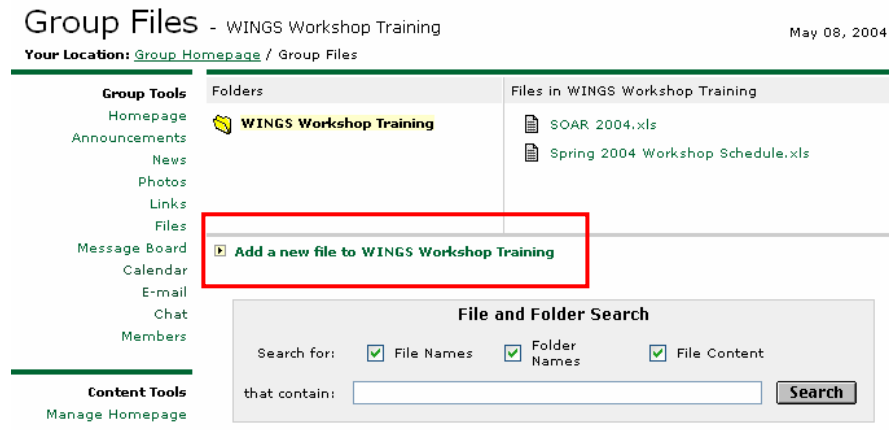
Group Files - WINGS Workshop Training

May 08, 2004

Your Location: Group Homepage / Group Files

Group Tools
Homepage
Announcements
News
Photos
Links
Files
Message Board
Calendar
E-mail
Chat
Members

Content Tools
Manage Homepage

Folders

WINGS Workshop Training

Files in WINGS Workshop Training

SOAR 2004.xls

Spring 2004 Workshop Schedule.xls

Add a new file to WINGS Workshop Training

File and Folder Search

Search for: File Names Folder Names File Content

that contain: Search